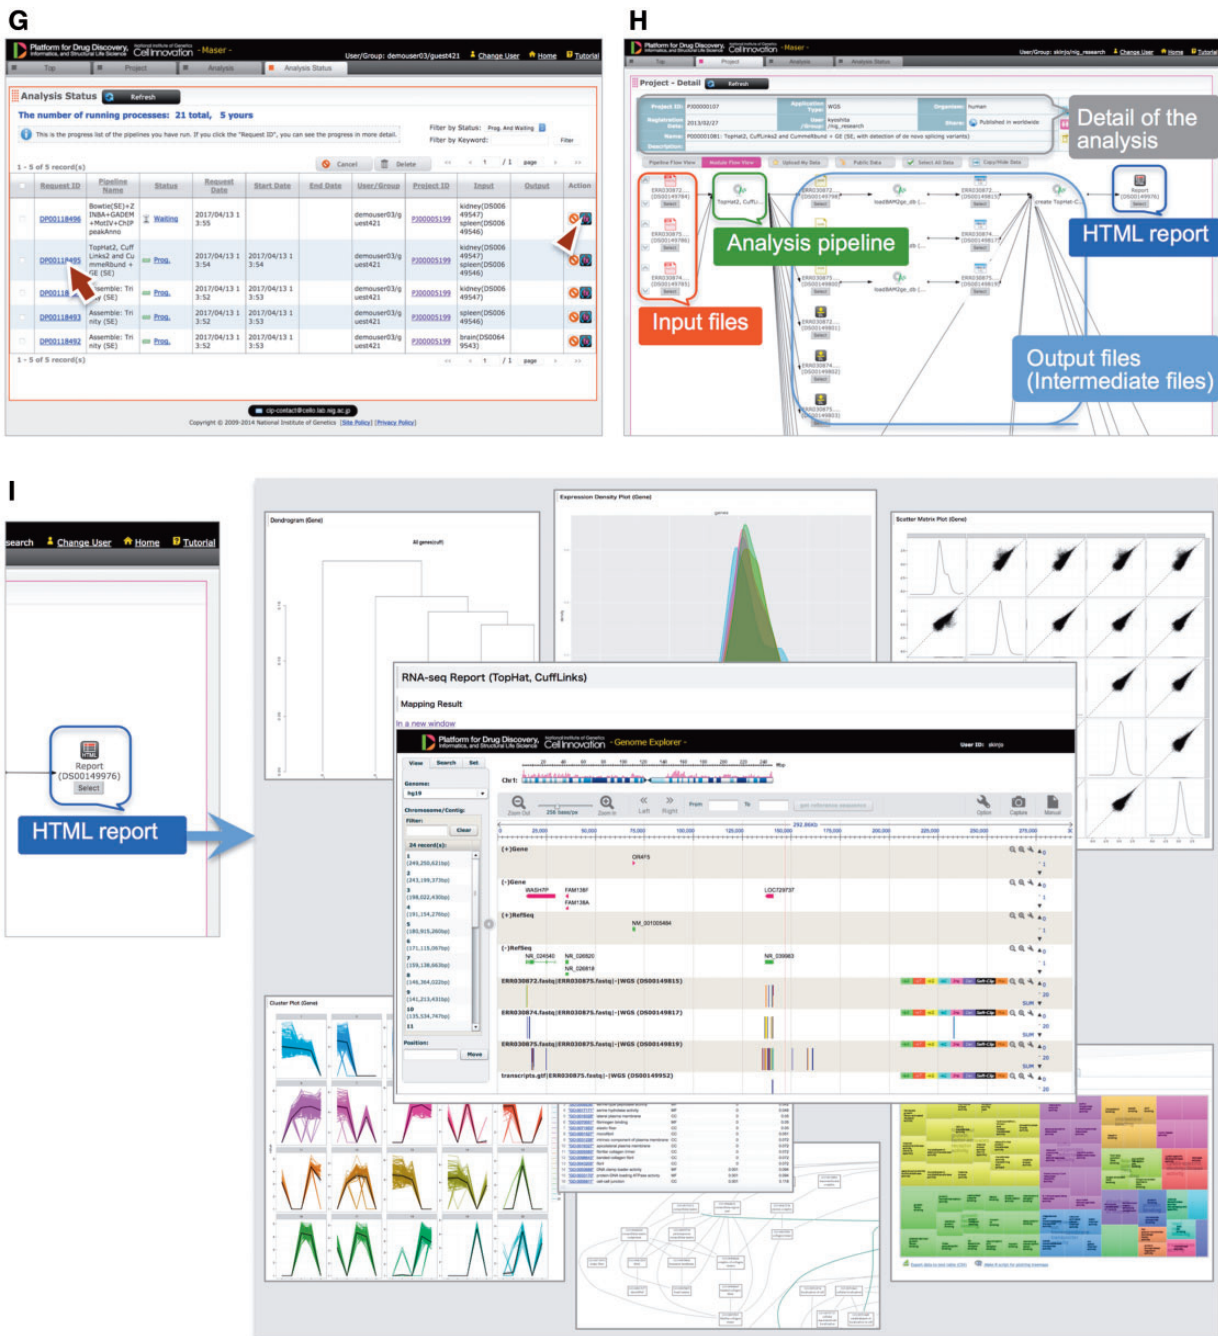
G

Platform for Drug Discovery, Informatics, and Structural Life Science CellInnovation - Maser -

User/Group: demouser03/guest421 Change User Home Tutorial

Top Project Analysis Analysis Status

Analysis Status Refresh

The number of running processes: 21 total, 5 yours

This is the progress list of the pipelines you have run. If you click the "Request ID", you can see the progress in more detail.

Filter by Status: Prog. And Waiting
Filter by Keyword: Filter

1 - 5 of 5 record(s)

Cancel Delete

| | Request ID | Pipeline Name | Status | Request Date | Start Date | End Date | User/Group | Project ID | Input | Output | Action |
|---|---|---|---|---|---|---|---|---|---|---|---|
| | DP00118496 | Bowtie(SE)+ZINBA+GADEM+MotIV+ChIPpeakAnno | Waiting | 2017/04/13 13:55 | | | demouser03/guest421 | P300005199 | kidney(DS00649547) spleen(DS00649546) | | |
| | DP00118495 | TopHat2, CuffLinks2 and CummeRbund+GE (SE) | Prog. | 2017/04/13 13:54 | 2017/04/13 13:54 | | demouser03/guest421 | P300005199 | kidney(DS00649547) spleen(DS00649546) | | |
| | DP00118 | Assemble: Trinity (SE) | Prog. | 2017/04/13 13:52 | 2017/04/13 13:53 | | demouser03/guest421 | P300005199 | kidney(DS00649547) | | |
| | DP00118493 | Assemble: Trinity (SE) | Prog. | 2017/04/13 13:52 | 2017/04/13 13:53 | | demouser03/guest421 | P300005199 | spleen(DS00649546) | | |
| | DP00118492 | Assemble: Trinity (SE) | Prog. | 2017/04/13 13:52 | 2017/04/13 13:53 | | demouser03/guest421 | P300005199 | brain(DS00649543) | | |

1 - 5 of 5 record(s)

Copyright © 2009-2014 National Institute of Genetics [Site Policy] [Privacy Policy]

H

Platform for Drug Discovery - Maser -

Project - Detail Refresh

Project ID: P300000107
Application Type: WGS
Organism: human
Registration Date: 2013/02/27
Name: P000001081: TopHat2, CuffLinks2 and CummeRbund + GE (SE, with detection of de novo splicing variants)

Detail of the analysis

Analysis pipeline

HTML report

Input files

Output files (Intermediate files)

I

search Change User Home Tutorial

Report (DS00149976) Select

HTML report

Dendrogram (Gene)

Expression Density Plot (Gene)

Scatter Matrix Plot (Gene)

RNA-seq Report (TopHat, CuffLinks)

Mapping Result

In a new window

Platform for Drug Discovery, CellInnovation - Genome Explorer -

View Search Set

Genome: hg19

Chr1

Zoom Out Zoom In Left Right From To

(+)Gene
(-)Gene
(+)RefSeq
(-)RefSeq

ERR030872.fastq(ERR030875.fastq)-(WGS (DS00149815)
ERR030874.fastq(ERR030875.fastq)-(WGS (DS00149817)
ERR030875.fastq(ERR030875.fastq)-(WGS (DS00149819)
transcripts.gtf(ERR030875.fastq)-(WGS (DS00149952)

Cluster Plot (Gene)